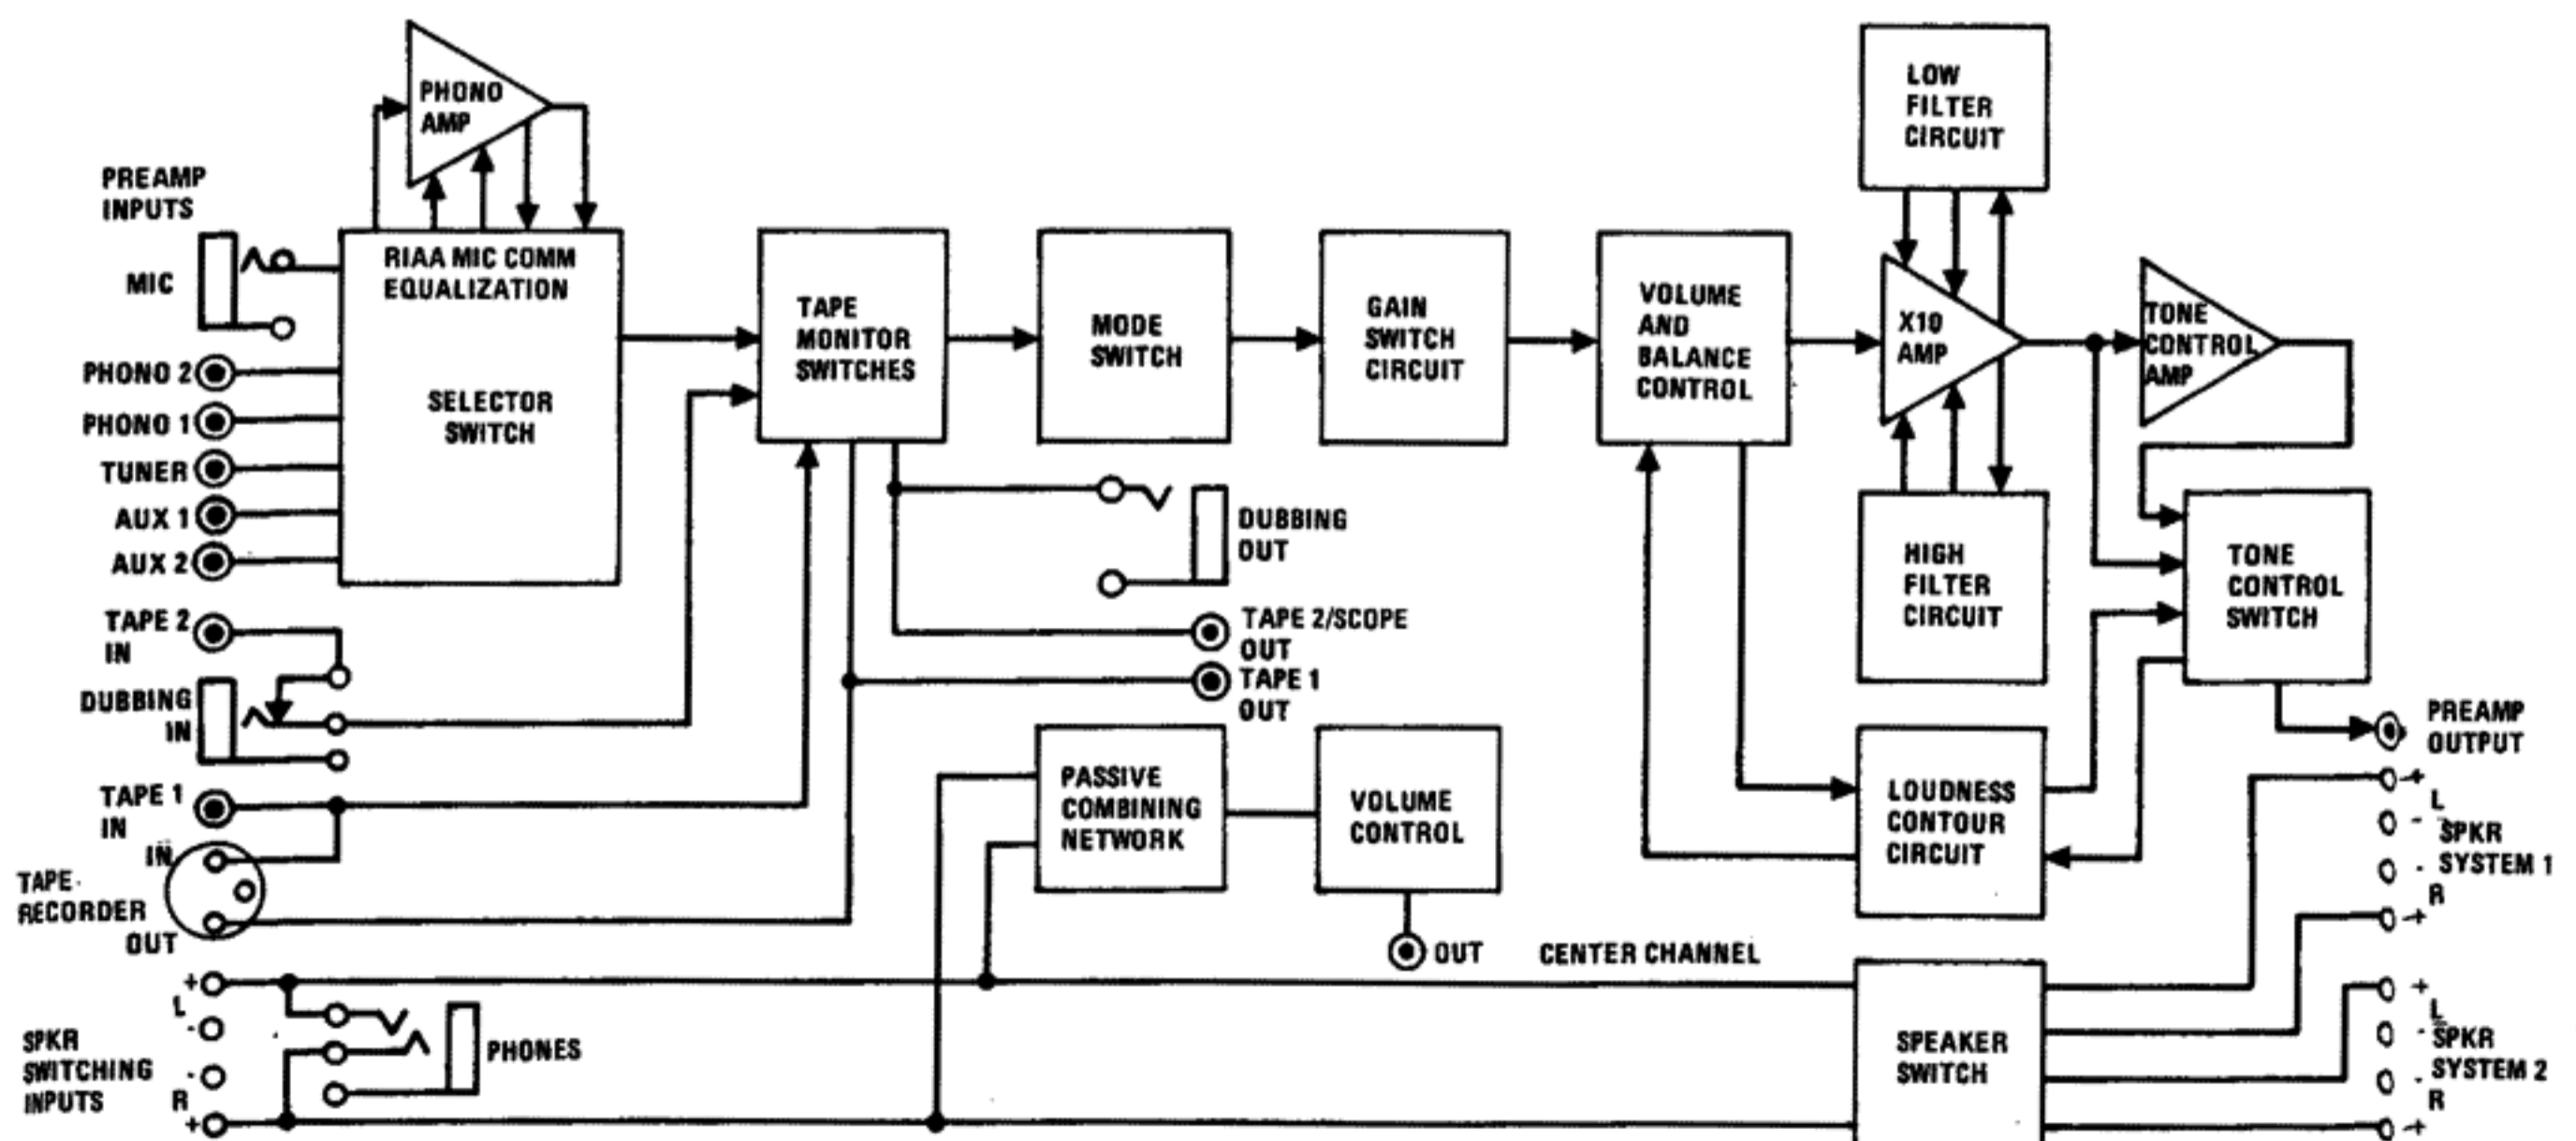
PHONO AMP

PREAMP INPUTS

MIC

RIAA MIC COMM EQUALIZATION

SELECTOR SWITCH

PHONO 2

PHONO 1

TUNER

AUX 1

AUX 2

TAPE 2 IN

DUBBING IN

TAPE 1 IN

IN

TAPE RECORDER

OUT

TAPE MONITOR SWITCHES

MODE SWITCH

GAIN SWITCH CIRCUIT

VOLUME AND BALANCE CONTROL

LOW FILTER CIRCUIT

X10 AMP

HIGH FILTER CIRCUIT

TONE CONTROL AMP

TONE CONTROL SWITCH

DUBBING OUT

TAPE 2/SCOPE OUT

TAPE 1 OUT

PASSIVE COMBINING NETWORK

VOLUME CONTROL

OUT

CENTER CHANNEL

LOUDNESS CONTOUR CIRCUIT

PREAMP OUTPUT

+ L - SPKR SYSTEM 1 - R +

SPEAKER SWITCH

+ L - SPKR SYSTEM 2 - R +

+ L - SPKR SWITCHING INPUTS - R +

PHONES